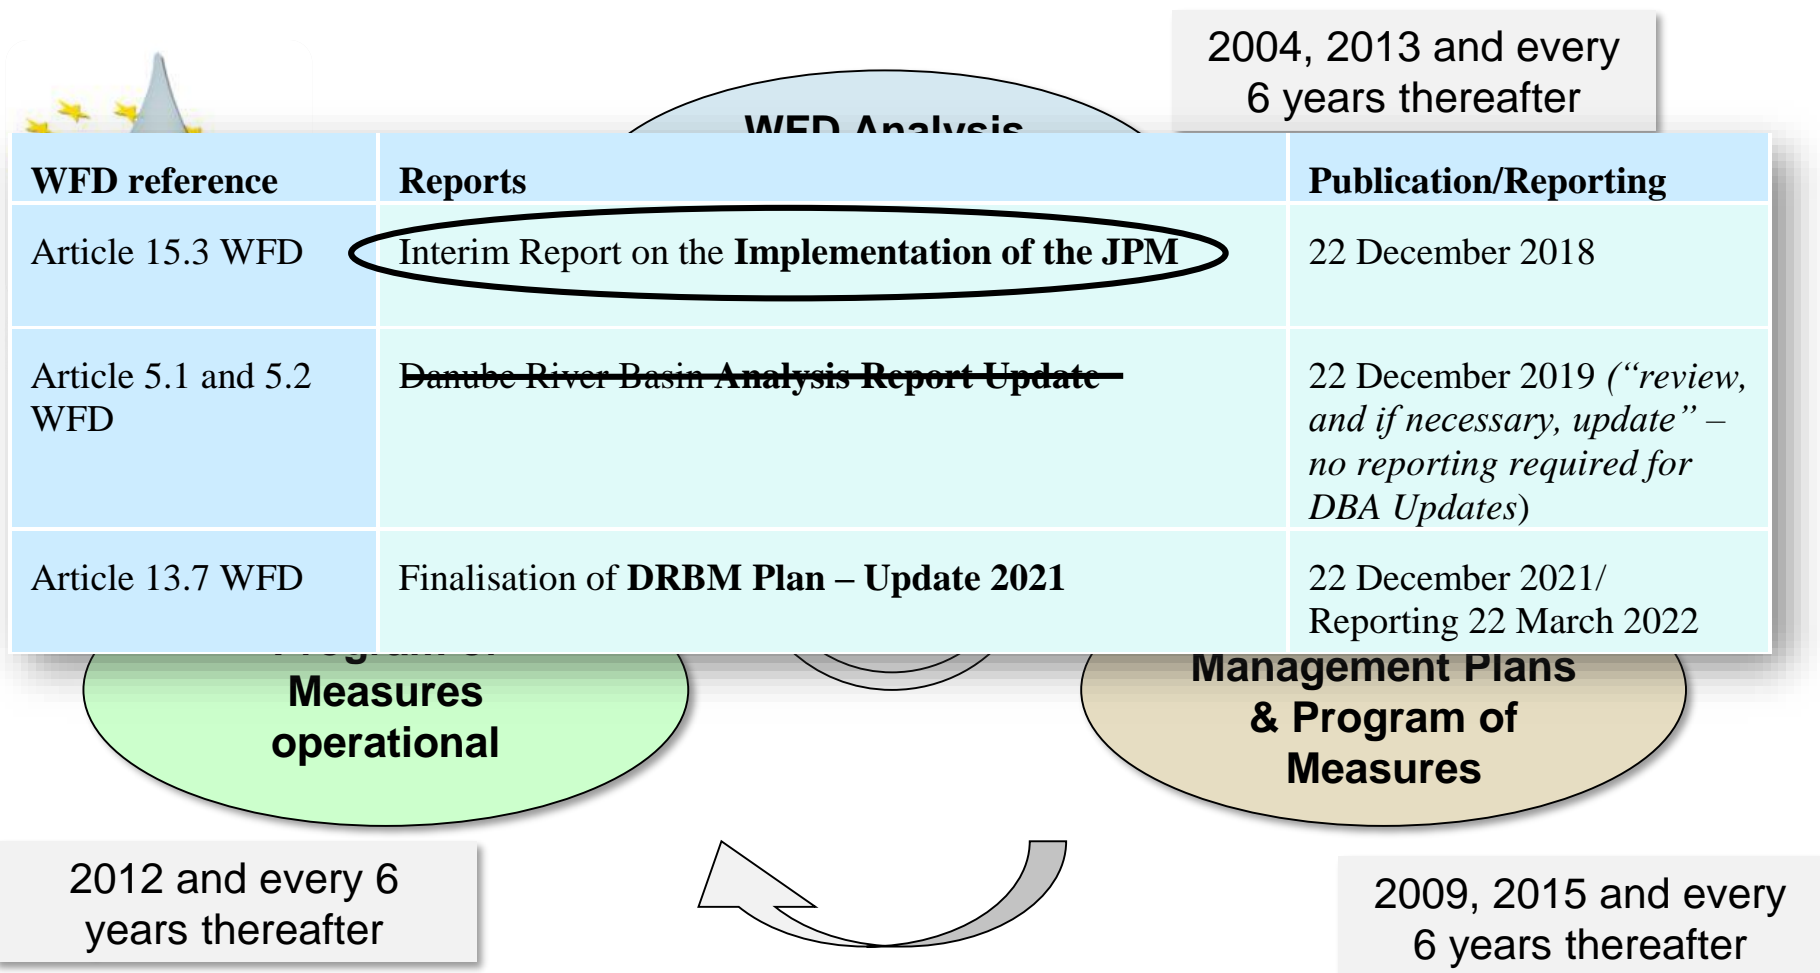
2004, 2013 and every 6 years thereafter

WFD Analysis

| WFD reference | Reports | Publication/Reporting |
|---|---|---|
| Article 15.3 WFD | Interim Report on the **Implementation of the JPM** | 22 December 2018 |
| Article 5.1 and 5.2 WFD | ~~Danube River Basin **Analysis Report Update**~~ | 22 December 2019 *("review, and if necessary, update" – no reporting required for DBA Updates*) |
| Article 13.7 WFD | Finalisation of **DRBM Plan – Update 2021** | 22 December 2021/ Reporting 22 March 2022 |

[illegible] Measures operational

Management Plans & Program of Measures

2012 and every 6 years thereafter

2009, 2015 and every 6 years thereafter